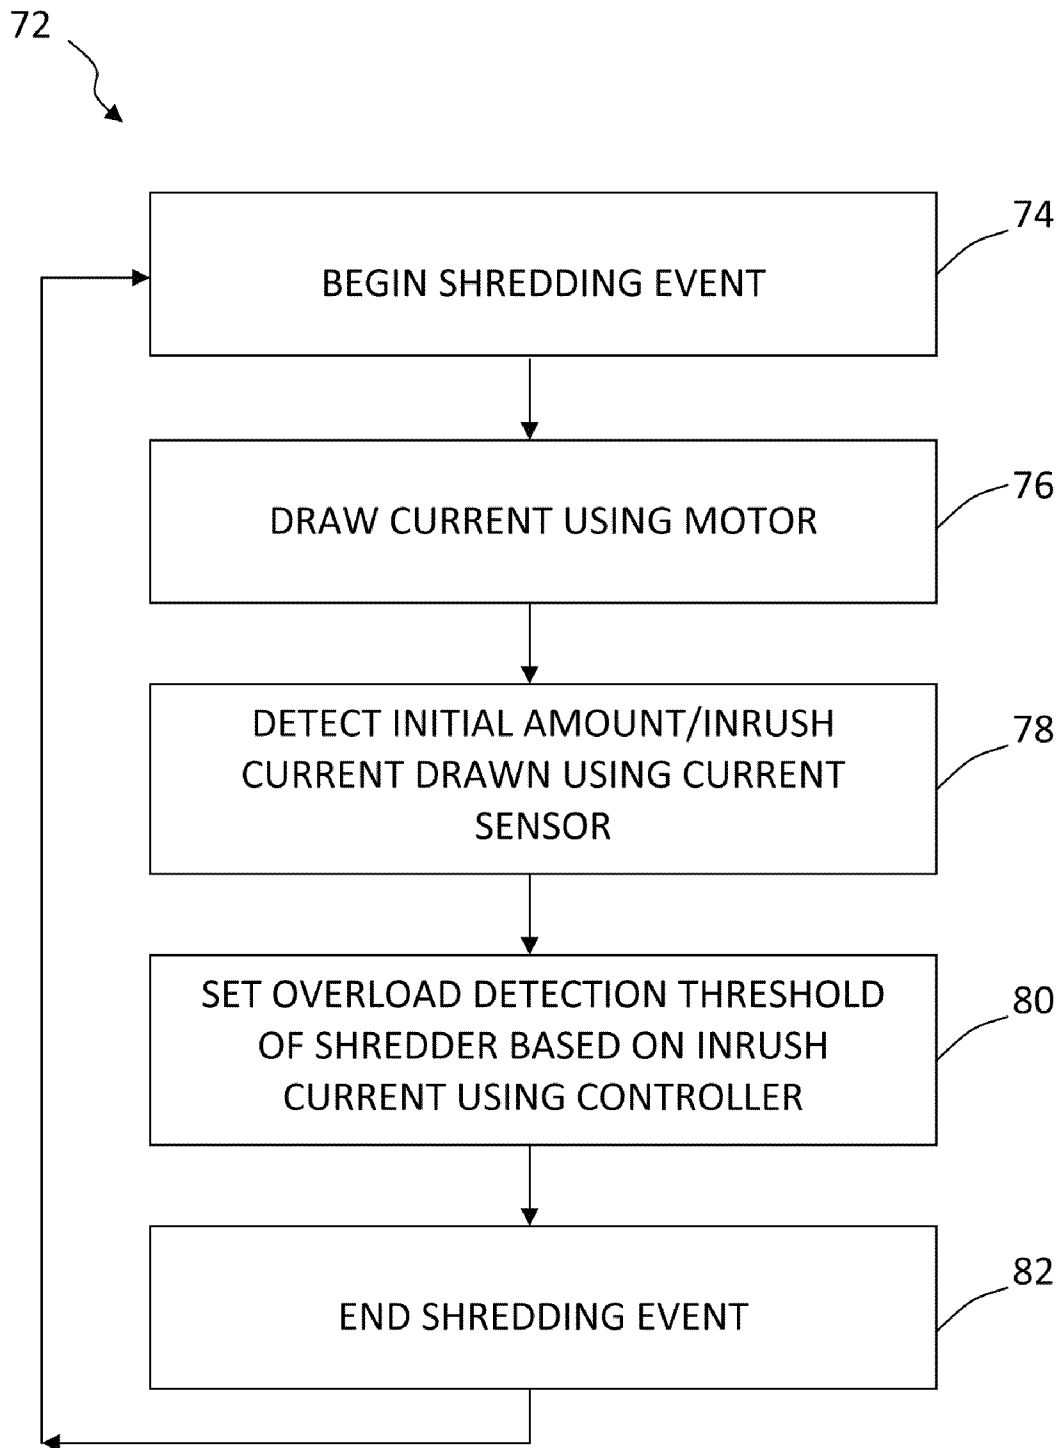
72

74
BEGIN SHREDDING EVENT

76
DRAW CURRENT USING MOTOR

78
DETECT INITIAL AMOUNT/INRUSH CURRENT DRAWN USING CURRENT SENSOR

80
SET OVERLOAD DETECTION THRESHOLD OF SHREDDER BASED ON INRUSH CURRENT USING CONTROLLER

82
END SHREDDING EVENT